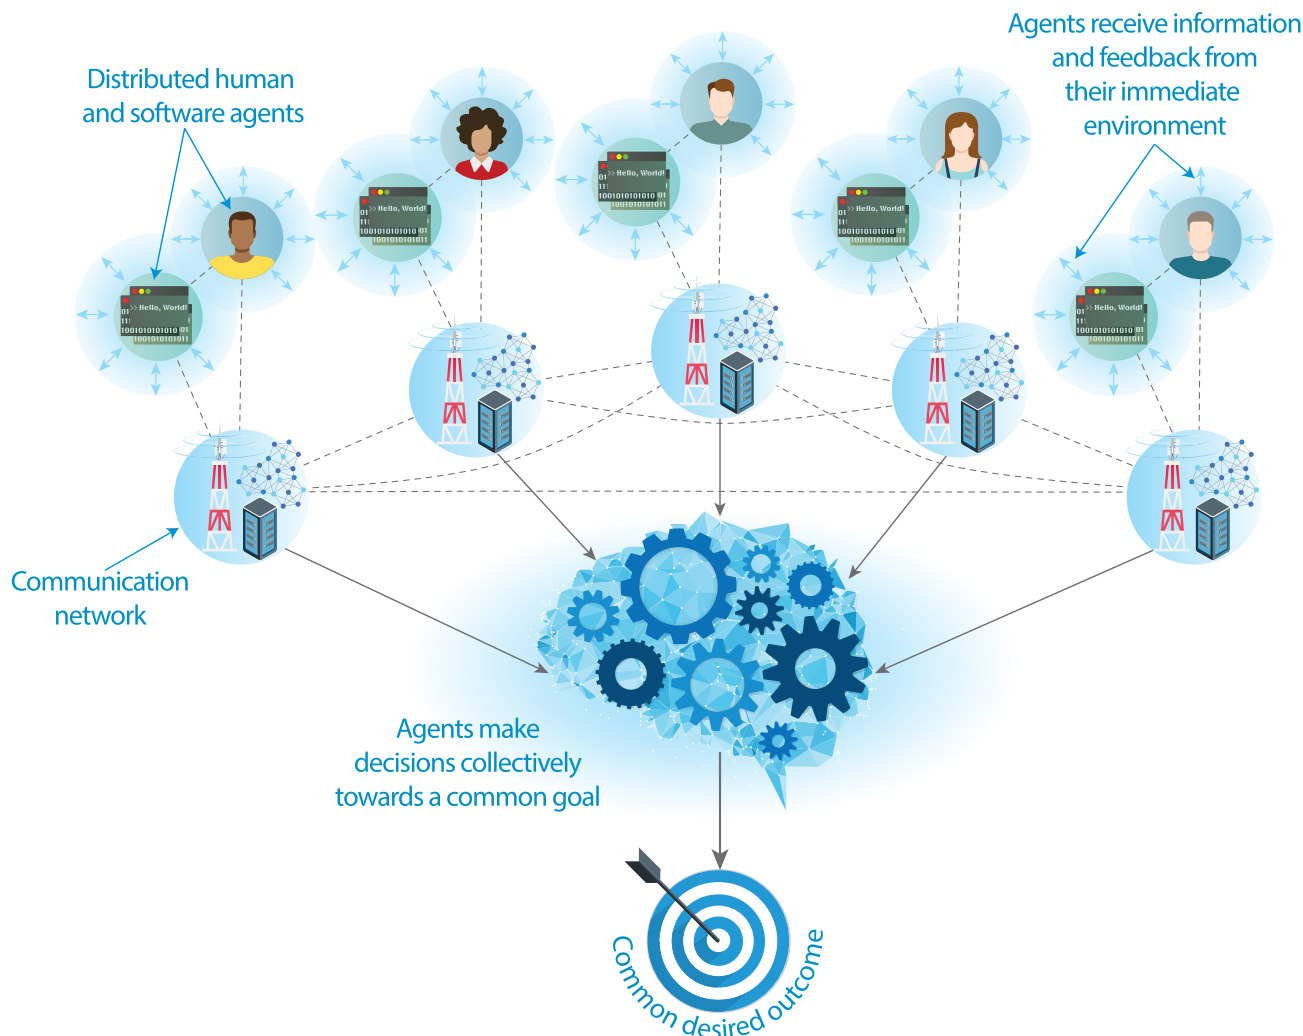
Distributed human and software agents

Agents receive information and feedback from their immediate environment

>> Hello, World!
01
11
1001010101010 01
100101010111

>> Hello, World!
01
11
1001010101010 01
100101010111

>> Hello, World!
01
11
1001010101010 01
100101010111

>> Hello, World!
01
11
1001010101010 01
100101010111

>> Hello, World!
01
11
1001010101010 01
100101010111

Communication network

Agents make decisions collectively towards a common goal

Common desired outcome